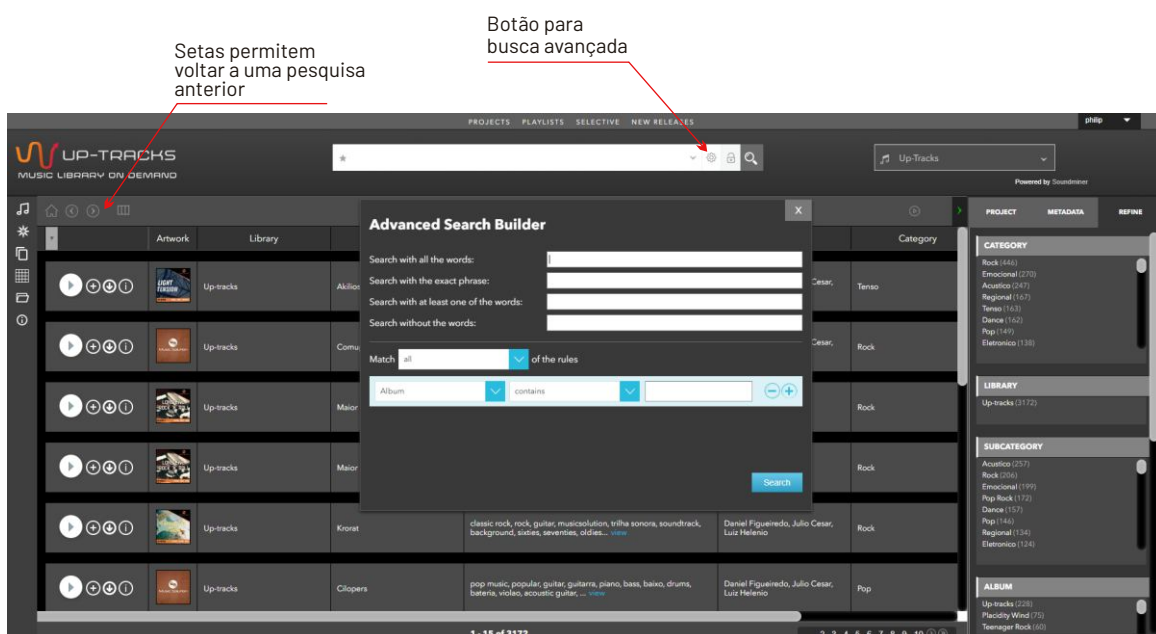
Botão para busca avançada

Setas permitem voltar a uma pesquisa anterior

PROJECTS PLAYLISTS SELECTIVE NEW RELEASES

philip

UP-TRACKS
MUSIC LIBRARY ON DEMAND

Up-Tracks

Powered by Soundminer

PROJECT METADATA REFINE

Artwork Library Category

Advanced Search Builder

Search with all the words:
Search with the exact phrase:
Search with at least one of the words:
Search without the words:

Match all of the rules

Album contains

Search

| | Artwork | Library | | | | Category |
|---|---|---|---|---|---|---|
| | | Up-tracks | Akilio | | Cesar, | Tenso |
| | | Up-tracks | Comu | | Cesar, | Rock |
| | | Up-tracks | Maior | | | Rock |
| | | Up-tracks | Maior | | | Rock |
| | | Up-tracks | Krorat | classic rock, rock, guitar, musicsolution, trilha sonora, soundtrack, background, sixties, seventies, oldies... view | Daniel Figueiredo, Julio Cesar, Luiz Helenio | Rock |
| | | Up-tracks | Cilopers | pop music, popular, guitar, guitarra, piano, bass, baixo, drums, bateria, violao, acoustic guitar, ... view | Daniel Figueiredo, Julio Cesar, Luiz Helenio | Pop |

1 - 15 of 3172

CATEGORY
Rock (446)
Emocional (270)
Acustico (247)
Regional (167)
Tenso (163)
Dance (162)
Pop (149)
Eletronico (138)

LIBRARY
Up-tracks (3172)

SUBCATEGORY
Acustico (257)
Rock (206)
Emocional (199)
Pop Rock (172)
Dance (157)
Pop (146)
Regional (134)
Eletronico (124)

ALBUM
Up-tracks (228)
Placidity Wind (75)
Teenager Rock (60)